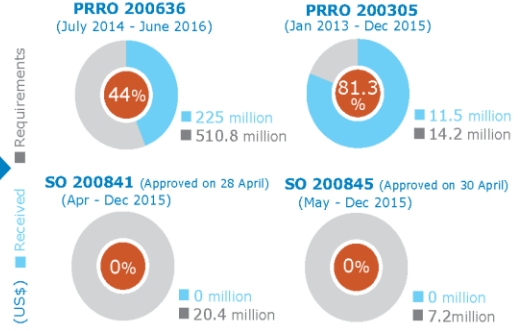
(US$) ■ Received ■ Requirements

PRRO 200636
(July 2014 - June 2016)

44%

■ 225 million
■ 510.8 million

PRRO 200305
(Jan 2013 - Dec 2015)

81.3%

■ 11.5 million
■ 14.2 million

SO 200841 (Approved on 28 April)
(Apr - Dec 2015)

0%

■ 0 million
■ 20.4 million

SO 200845 (Approved on 30 April)
(May - Dec 2015)

0%

■ 0 million
■ 7.2million